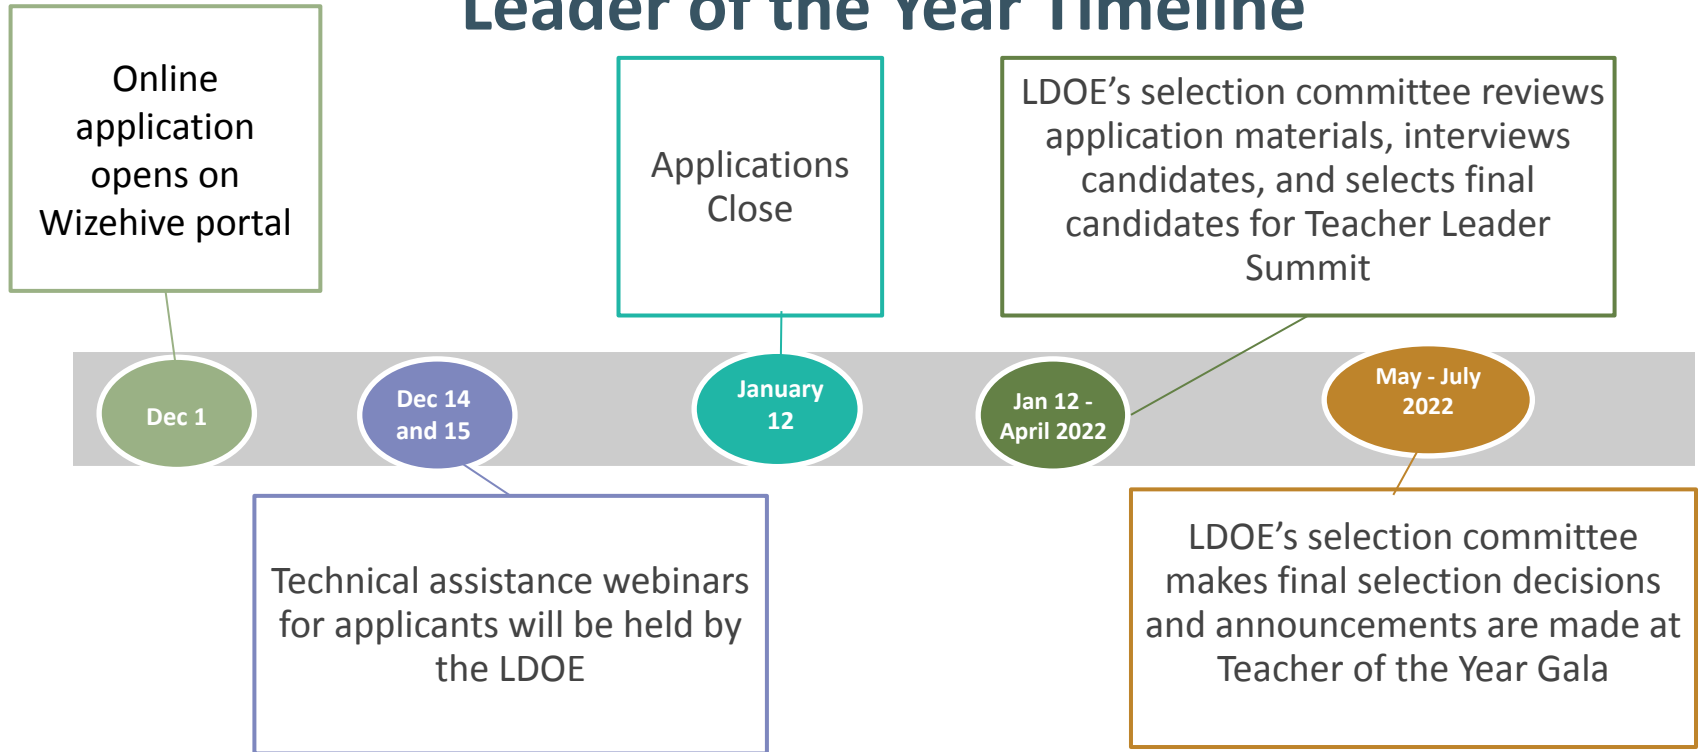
Leader of the Year Timeline

Online application opens on Wizehive portal

Applications Close

LDOE's selection committee reviews application materials, interviews candidates, and selects final candidates for Teacher Leader Summit

Dec 1

Dec 14 and 15

January 12

Jan 12 - April 2022

May - July 2022

Technical assistance webinars for applicants will be held by the LDOE

LDOE's selection committee makes final selection decisions and announcements are made at Teacher of the Year Gala